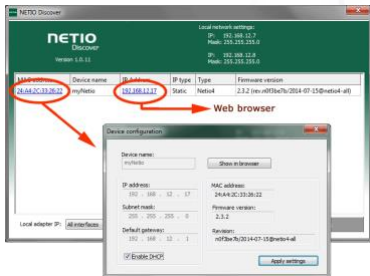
NETIO Discover

NETIO
Discover
Version 1.0.11

Local network settings:
IP: 192.168.12.7
Mask: 255.255.255.0

IP: 192.168.12.8
Mask: 255.255.255.0

| MAC address | Device name | IP Address | IP type | Type | Firmware version |
|---|---|---|---|---|---|
| 24:A4:2C:33:26:22 | myNetio | 192.168.12.17 | Static | Netio4 | 2.3.2 (rev.n0f3be7b/2014-07-15@netio4-all) |

Web browser

Device configuration

Device name:
myNetio

Show in browser

IP address:
192 . 168 . 12 . 17

MAC address:
24:A4:2C:33:26:22

Subnet mask:
255 . 255 . 255 . 0

Firmware version:
2.3.2

Default gateway:
192 . 168 . 12 . 1

Revision:
n0f3be7b/2014-07-15@netio4-all

Enable DHCP

Apply settings

Local adapter IP: All interfaces